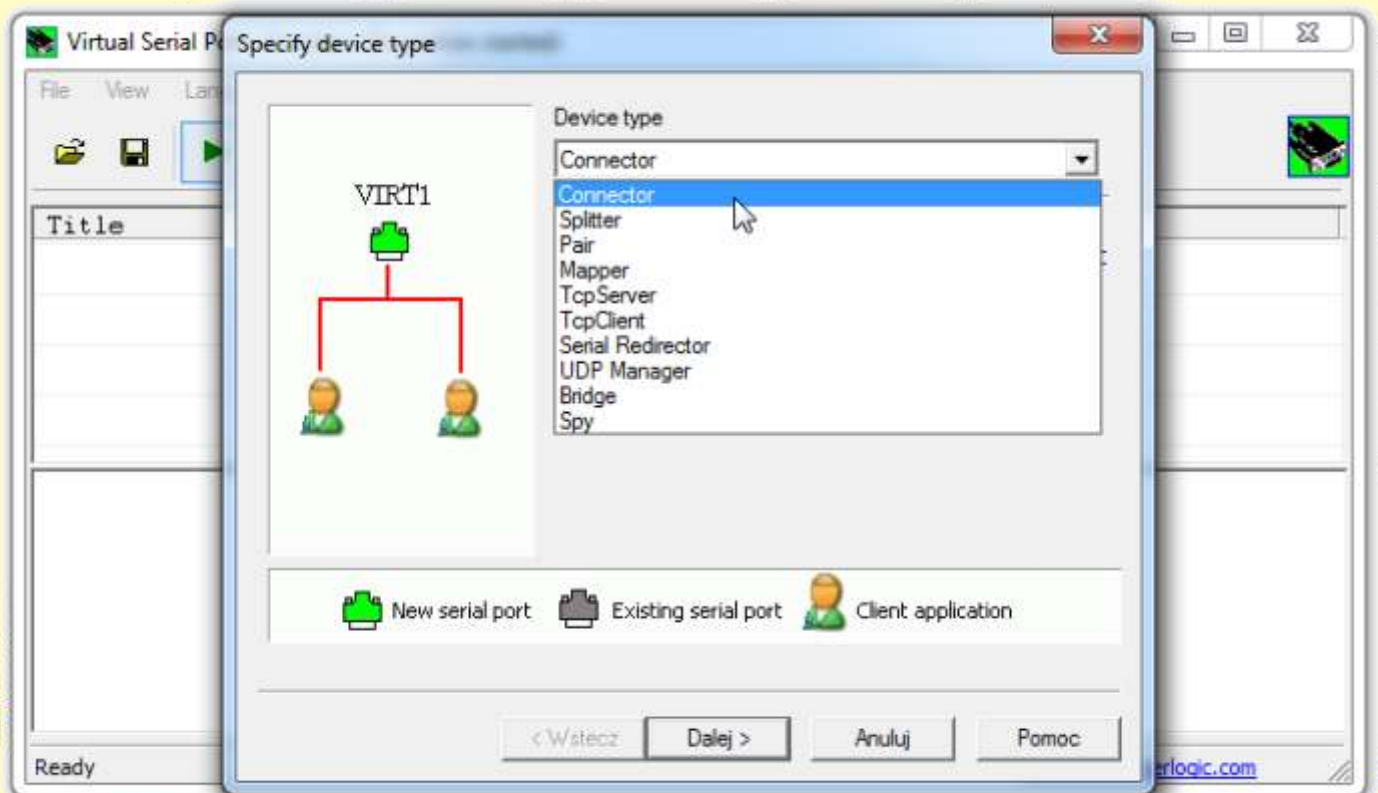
Virtual Serial P

File View Lan

Title

Ready

erlogic.com

Specify device type

Device type

Connector

Connector
Splitter
Pair
Mapper
TcpServer
TcpClient
Serial Redirector
UDP Manager
Bridge
Spy

VIRT1

New serial port Existing serial port Client application

< Wstecz Dalej > Anuluj Pomoc